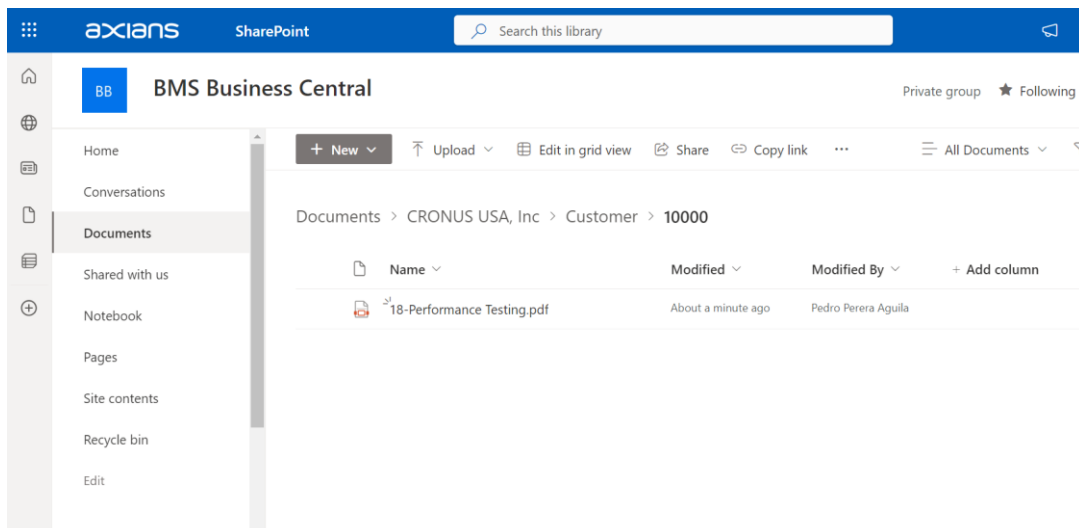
axians SharePoint Search this library

BB BMS Business Central

Private group ★ Following

Home
Conversations
Documents
Shared with us
Notebook
Pages
Site contents
Recycle bin
Edit

+ New ∨ Upload ∨ Edit in grid view Share Copy link ··· All Documents ∨

Documents > CRONUS USA, Inc > Customer > 10000

| Name ∨ | Modified ∨ | Modified By ∨ | + Add column |
|---|---|---|---|
| 18-Performance Testing.pdf | About a minute ago | Pedro Perera Aguila | |